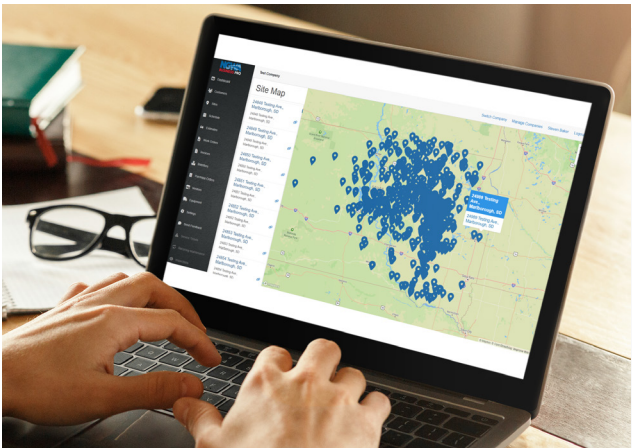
Test Company

Site Map

Switch Company    Manage Companies    Steven Baker    Logout

24805 Testing Ave., Marlborough, SD

24805 Testing Ave., Marlborough, SD

24805 Testing Ave., Marlborough, SD

24801 Testing Ave., Marlborough, SD

24803 Testing Ave., Marlborough, SD

24802 Testing Ave., Marlborough, SD

24806 Testing Ave., Marlborough, SD

24806 Testing Ave., Marlborough, SD

24806 Testing Ave., Marlborough, SD